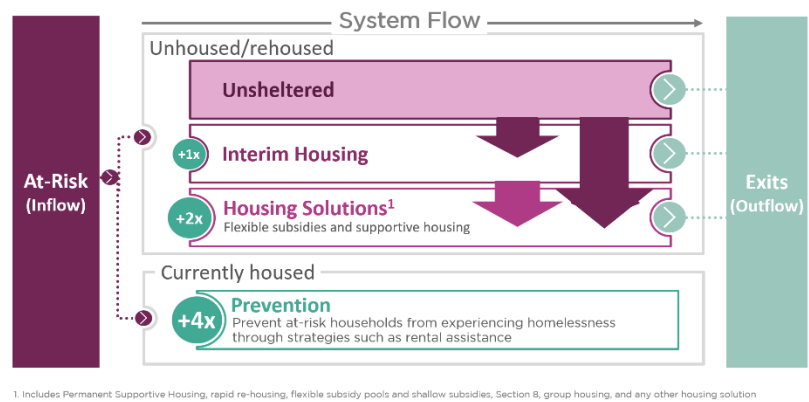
System Flow

At-Risk (Inflow)

Unhoused/rehoused

Unsheltered

+1x Interim Housing

+2x Housing Solutions$^1$
Flexible subsidies and supportive housing

Currently housed

+4x Prevention
Prevent at-risk households from experiencing homelessness through strategies such as rental assistance

Exits (Outflow)

1. Includes Permanent Supportive Housing, rapid re-housing, flexible subsidy pools and shallow subsidies, Section 8, group housing, and any other housing solution